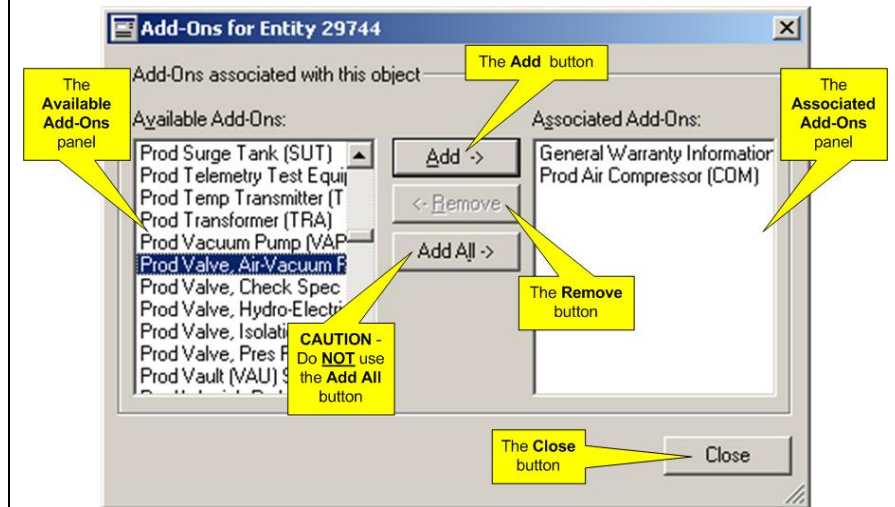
Add-Ons for Entity 29744

Add-Ons associated with this object

Available Add-Ons:

Prod Surge Tank (SUT)
Prod Telemetry Test Equi
Prod Temp Transmitter (T
Prod Transformer (TRA)
Prod Vacuum Pump (VAP
Prod Valve, Air-Vacuum R
Prod Valve, Check Spec
Prod Valve, Hydro-Electri
Prod Valve, Isolati
Prod Valve, Pres R
Prod Vault (VAU) S

Add ->

<- Remove

Add All ->

Associated Add-Ons:

General Warranty Informatior
Prod Air Compressor (COM)

Close

The Available Add-Ons panel

The Add button

The Associated Add-Ons panel

The Remove button

CAUTION - Do NOT use the Add All button

The Close button